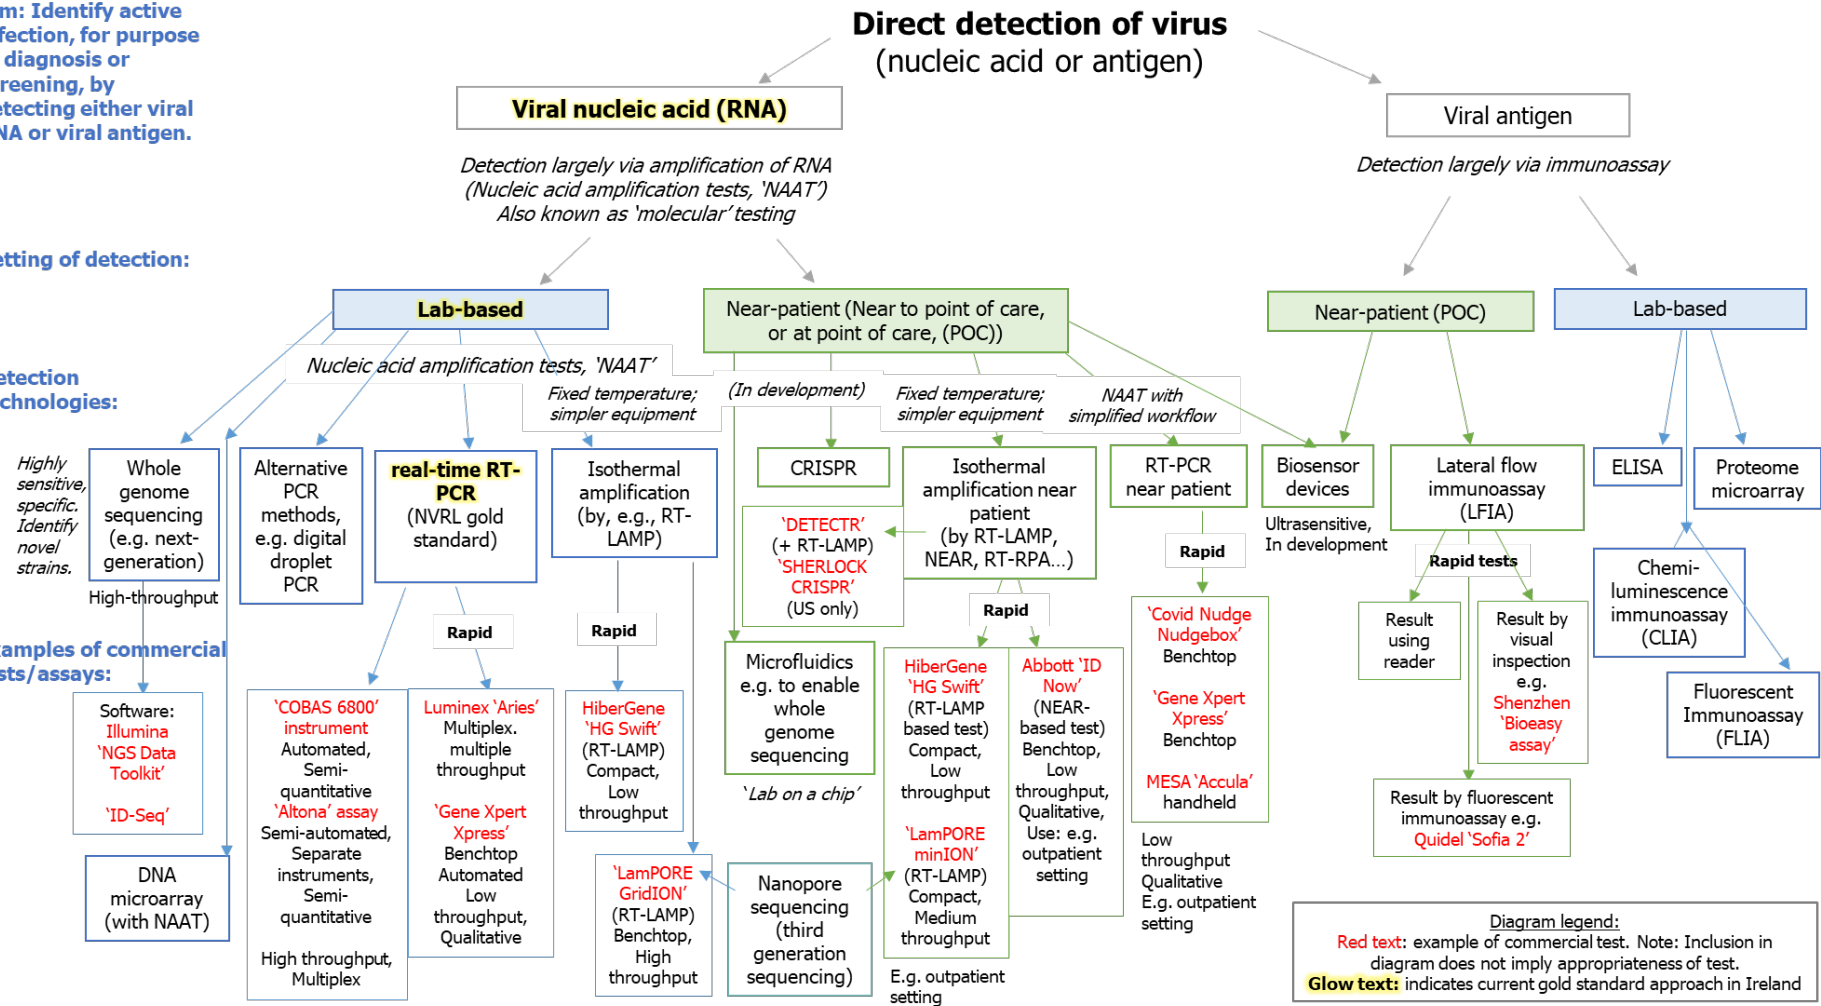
m: Identify active fection, for purpose diagnosis or reening, by etecting either viral NA or viral antigen.

Direct detection of virus
(nucleic acid or antigen)

Viral nucleic acid (RNA)

Viral antigen

Detection largely via amplification of RNA
(Nucleic acid amplification tests, 'NAAT')
Also known as 'molecular' testing

Detection largely via immunoassay

etting of detection:

Lab-based

Near-patient (Near to point of care, or at point of care, (POC))

Near-patient (POC)

Lab-based

etection chnologies:

Nucleic acid amplification tests, 'NAAT'

Fixed temperature; simpler equipment

(In development)

Fixed temperature; simpler equipment

NAAT with simplified workflow

Highly sensitive, specific. Identify novel strains.

Whole genome sequencing (e.g. next-generation)

High-throughput

Alternative PCR methods, e.g. digital droplet PCR

real-time RT-PCR
(NVRL gold standard)

Isothermal amplification (by, e.g., RT-LAMP)

CRISPR

Isothermal amplification near patient (by RT-LAMP, NEAR, RT-RPA…)

RT-PCR near patient

Biosensor devices

Ultrasensitive, In development

Lateral flow immunoassay (LFIA)

ELISA

Proteome microarray

'DETECTR' (+ RT-LAMP)
'SHERLOCK CRISPR'
(US only)

Rapid

Rapid

Rapid

Rapid

Rapid tests

Chemi-luminescence immunoassay (CLIA)

amples of commercial sts/assays:

Software:
Illumina 'NGS Data Toolkit'

'ID-Seq'

'COBAS 6800' instrument
Automated, Semi-quantitative
'Altona' assay
Semi-automated, Separate instruments, Semi-quantitative

High throughput, Multiplex

Luminex 'Aries'
Multiplex. multiple throughput

'Gene Xpert Xpress'
Benchtop
Automated
Low throughput, Qualitative

HiberGene 'HG Swift'
(RT-LAMP)
Compact, Low throughput

Microfluidics e.g. to enable whole genome sequencing

'Lab on a chip'

HiberGene 'HG Swift'
(RT-LAMP based test)
Compact, Low throughput

'LamPORE minION'
(RT-LAMP)
Compact, Medium throughput

Abbott 'ID Now'
(NEAR-based test)
Benchtop, Low throughput, Qualitative, Use: e.g. outpatient setting

'Covid Nudge Nudgebox'
Benchtop

'Gene Xpert Xpress'
Benchtop

MESA 'Accula'
handheld

Result using reader

Result by visual inspection e.g.
Shenzhen 'Bioeasy assay'

Fluorescent Immunoassay (FLIA)

DNA microarray (with NAAT)

'LamPORE GridION'
(RT-LAMP)
Benchtop, High throughput

Nanopore sequencing (third generation sequencing)

E.g. outpatient setting

Low throughput
Qualitative
E.g. outpatient setting

Result by fluorescent immunoassay e.g.
Quidel 'Sofia 2'

Diagram legend:
Red text: example of commercial test. Note: Inclusion in diagram does not imply appropriateness of test.
Glow text: indicates current gold standard approach in Ireland